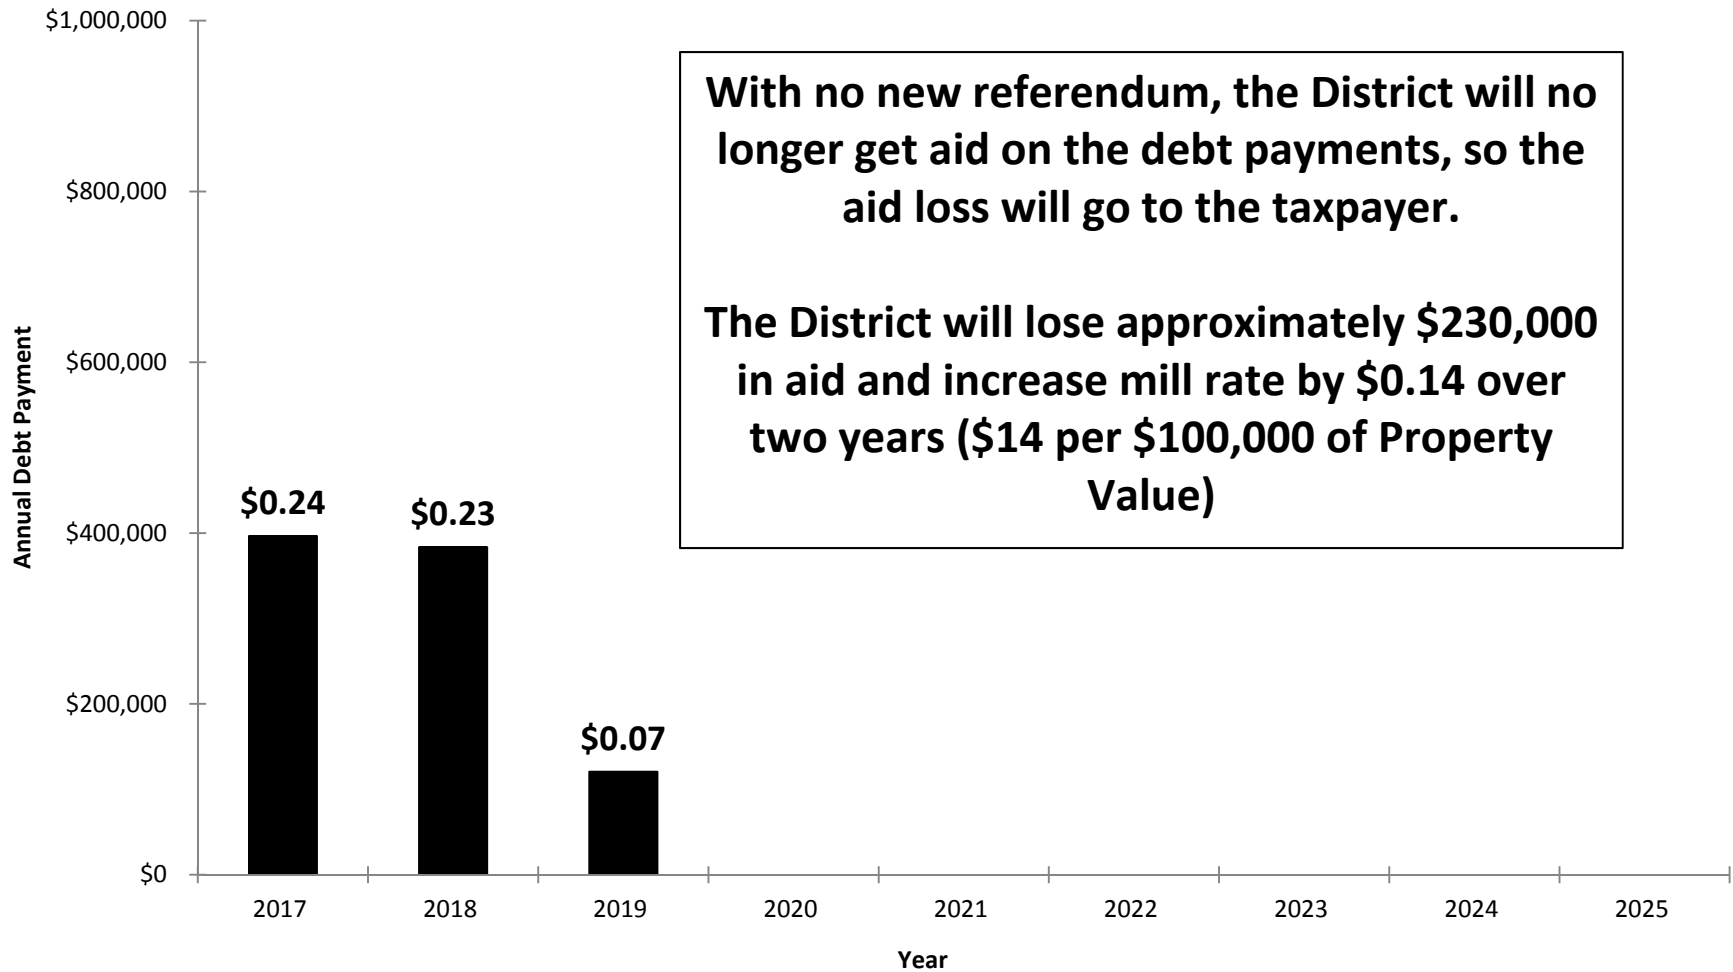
$1,000,000
$800,000
$600,000
$400,000
$200,000
$0

Annual Debt Payment

With no new referendum, the District will no longer get aid on the debt payments, so the aid loss will go to the taxpayer.

The District will lose approximately \$230,000 in aid and increase mill rate by \$0.14 over two years (\$14 per \$100,000 of Property Value)

\$0.24
\$0.23
\$0.07

2017
2018
2019
2020
2021
2022
2023
2024
2025

Year